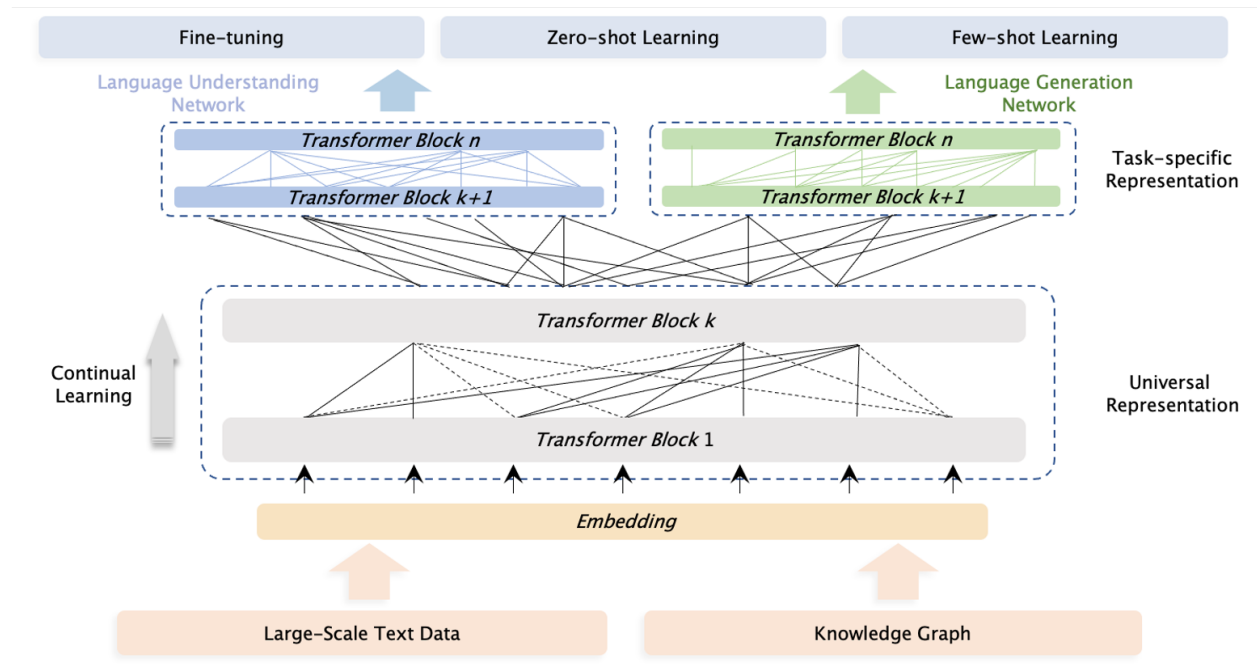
Fine-tuning

Zero-shot Learning

Few-shot Learning

Language Understanding Network

Language Generation Network

Transformer Block $n$

Transformer Block $k+1$

Transformer Block $n$

Transformer Block $k+1$

Task-specific Representation

Transformer Block $k$

Continual Learning

Universal Representation

Transformer Block 1

Embedding

Large-Scale Text Data

Knowledge Graph